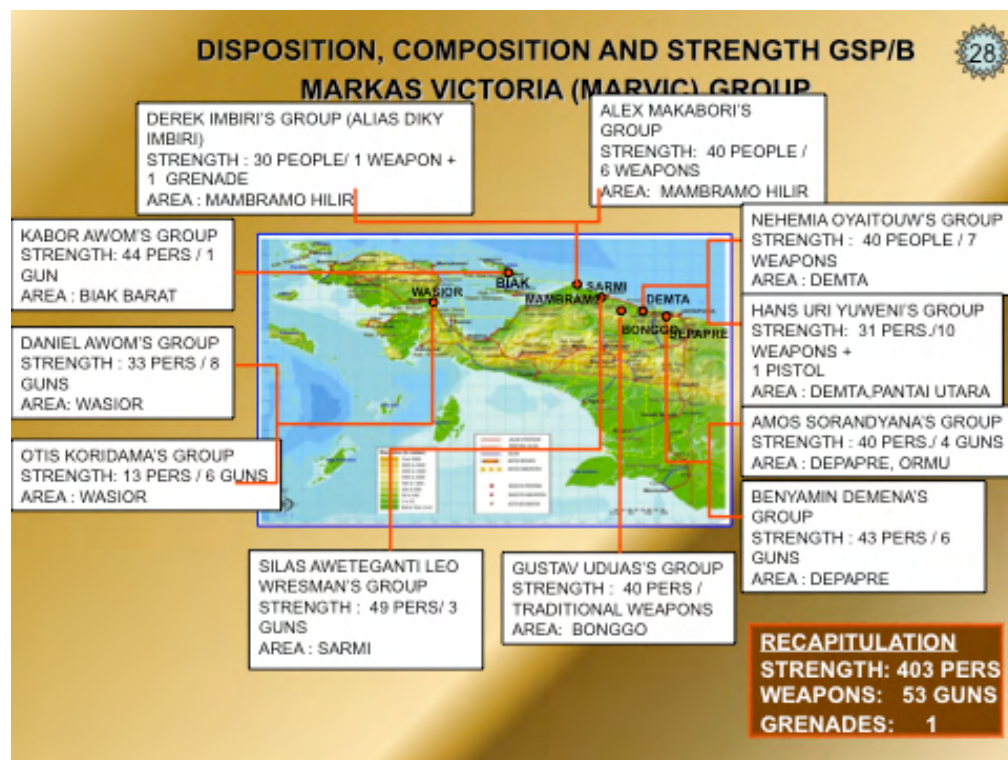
DISPOSITION, COMPOSITION AND STRENGTH GSP/B MARKAS VICTORIA (MARVIC) GROUP

28

DEREK IMBIRI'S GROUP (ALIAS DIKY IMBIRI)
STRENGTH : 30 PEOPLE/ 1 WEAPON + 1 GRENADE
AREA : MAMBRAMO HILIR

ALEX MAKABORI'S GROUP
STRENGTH: 40 PEOPLE / 6 WEAPONS
AREA: MAMBRAMO HILIR

KABOR AWOM'S GROUP
STRENGTH: 44 PERS / 1 GUN
AREA : BIAK BARAT

NEHEMIA OYAITOUW'S GROUP
STRENGTH : 40 PEOPLE / 7 WEAPONS
AREA : DEMTA

DANIEL AWOM'S GROUP
STRENGTH : 33 PERS / 8 GUNS
AREA: WASIOR

HANS URI YUWENI'S GROUP
STRENGTH: 31 PERS./10 WEAPONS + 1 PISTOL
AREA : DEMTA,PANTAI UTARA

OTIS KORIDAMA'S GROUP
STRENGTH: 13 PERS / 6 GUNS
AREA : WASIOR

AMOS SORANDYANA'S GROUP
STRENGTH : 40 PERS./ 4 GUNS
AREA : DEPAPRE, ORMU

BENYAMIN DEMENA'S GROUP
STRENGTH : 43 PERS / 6 GUNS
AREA : DEPAPRE

WASIOR
BIAK
SARMI
MAMBRAMO
DEMTA
BONGGO
DEPAPRE

SILAS AWETEGANTI LEO WRESMAN'S GROUP
STRENGTH : 49 PERS/ 3 GUNS
AREA : SARMI

GUSTAV UDUAS'S GROUP
STRENGTH : 40 PERS / TRADITIONAL WEAPONS
AREA: BONGGO

RECAPITULATION
STRENGTH: 403 PERS
WEAPONS: 53 GUNS
GRENADES: 1